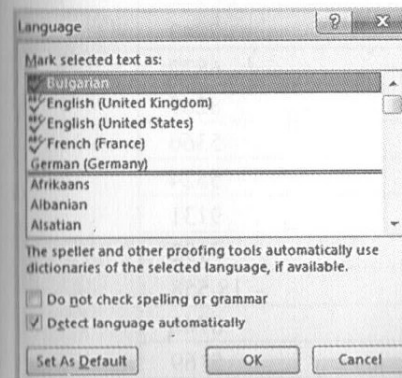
Language

?

Mark selected text as:

Bulgarian
English (United Kingdom)
English (United States)
French (France)
German (Germany)
Afrikaans
Albanian
Alsatian

The speller and other proofing tools automatically use dictionaries of the selected language, if available.

Do not check spelling or grammar
Detect language automatically

Set As Default
OK
Cancel